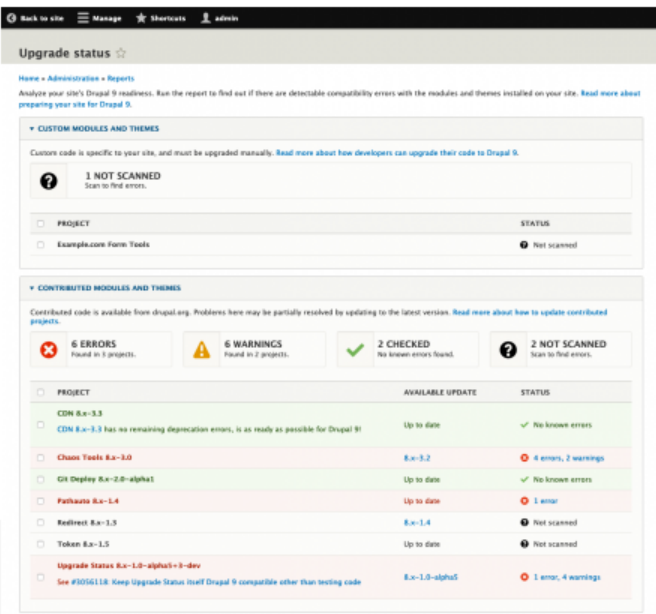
Back to site Manage Shortcuts admin

Upgrade status ☆

Home » Administration » Reports

Analyze your site's Drupal 9 readiness. Run the report to find out if there are detectable compatibility errors with the modules and themes installed on your site. Read more about preparing your site for Drupal 9.

▾ CUSTOM MODULES AND THEMES

Custom code is specific to your site, and must be upgraded manually. Read more about how developers can upgrade their code to Drupal 9.

1 NOT SCANNED
Scan to find errors.

| | PROJECT | STATUS |
|---|---|---|
| ☐ | Example.com Form Tools | Not scanned |

▾ CONTRIBUTED MODULES AND THEMES

Contributed code is available from drupal.org. Problems here may be partially resolved by updating to the latest version. Read more about how to update contributed projects.

6 ERRORS
Found in 3 projects.

6 WARNINGS
Found in 2 projects.

2 CHECKED
No known errors found.

2 NOT SCANNED
Scan to find errors.

| | PROJECT | AVAILABLE UPDATE | STATUS |
|---|---|---|---|
| ☐ | CDN 8.x-3.3 CDN 8.x-3.3 has no remaining deprecation errors, is as ready as possible for Drupal 9! | Up to date | No known errors |
| ☐ | Chaos Tools 8.x-3.0 | 8.x-3.2 | 4 errors, 2 warnings |
| ☐ | Git Deploy 8.x-2.0-alpha1 | Up to date | No known errors |
| ☐ | Pathauto 8.x-1.4 | Up to date | 1 error |
| ☐ | Redirect 8.x-1.3 | 8.x-1.4 | Not scanned |
| ☐ | Token 8.x-1.5 | Up to date | Not scanned |
| ☐ | Upgrade Status 8.x-1.0-alpha5+3-dev See #3056118: Keep Upgrade Status itself Drupal 9 compatible other than testing code | 8.x-1.0-alpha5 | 1 error, 4 warnings |